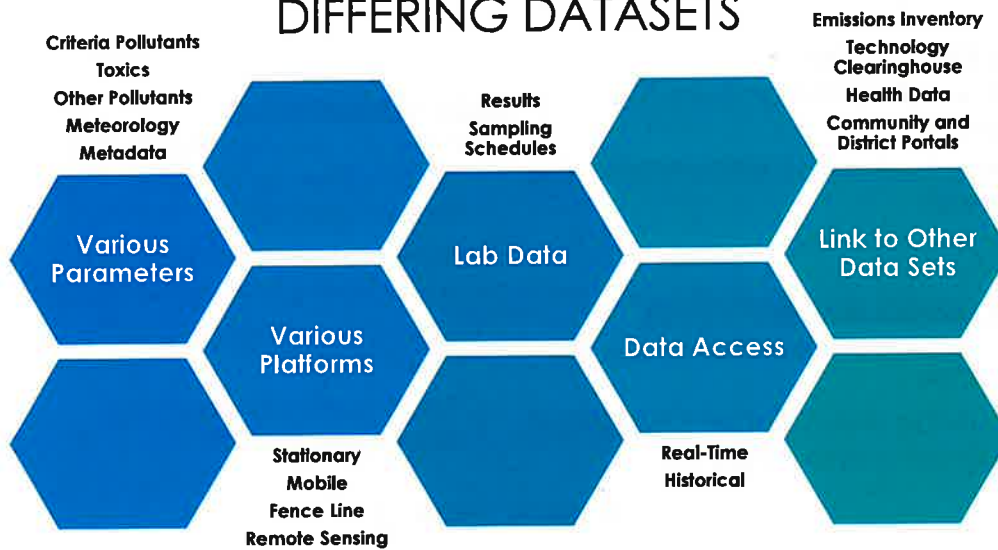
DIFFERING DATASETS

Criteria Pollutants
Toxics
Other Pollutants
Meteorology
Metadata

Various Parameters

Various Platforms

Stationary
Mobile
Fence Line
Remote Sensing

Results
Sampling Schedules

Lab Data

Data Access

Real-Time
Historical

Emissions Inventory
Technology Clearinghouse
Health Data
Community and District Portals

Link to Other Data Sets